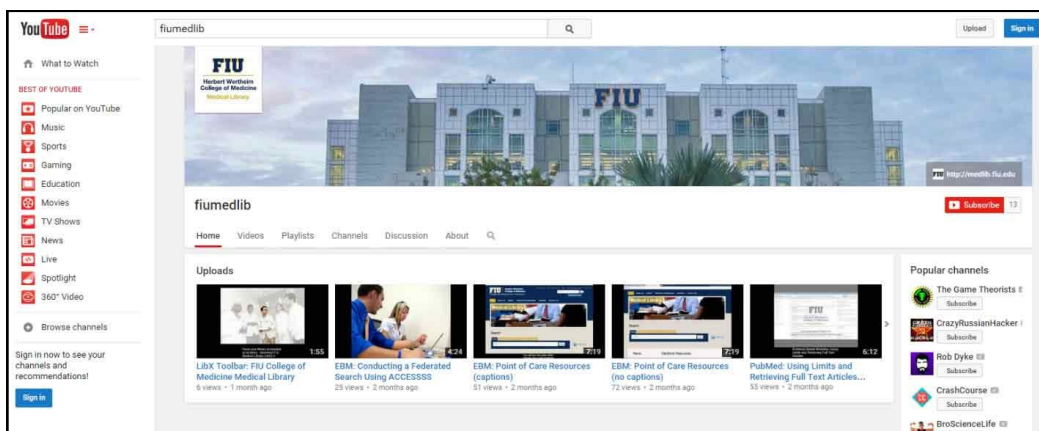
YouTube

fiumedlib

Upload Sign in

What to Watch

BEST OF YOUTUBE

Popular on YouTube
Music
Sports
Gaming
Education
Movies
TV Shows
News
Live
Spotlight
360° Video

Browse channels

Sign in now to see your channels and recommendations!

Sign in

FIU
Herbert Wertheim College of Medicine
Medical Library

FIU

http://medlib.fiu.edu

fiumedlib

Subscribe 13

Home Videos Playlists Channels Discussion About

Uploads

1:55
LibX Toolbar: FIU College of Medicine Medical Library
6 views • 1 month ago

4:24
EBM: Conducting a Federated Search Using ACCESSSS
25 views • 2 months ago

7:19
EBM: Point of Care Resources (captions)
51 views • 2 months ago

7:19
EBM: Point of Care Resources (no captions)
72 views • 2 months ago

6:12
PubMed: Using Limits and Retrieving Full Text Articles...
55 views • 2 months ago

Popular channels

The Game Theorists
Subscribe

CrazyRussianHacker
Subscribe

Rob Dyke
Subscribe

CrashCourse
Subscribe

BroScienceLife